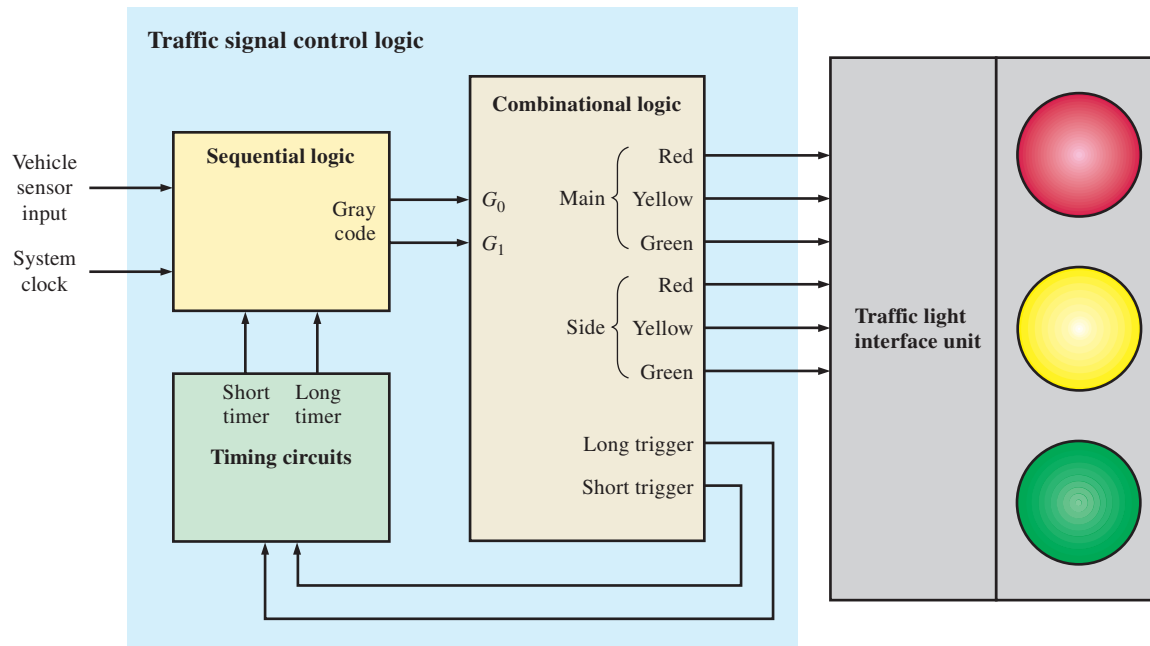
Traffic signal control logic

Vehicle sensor input

System clock

Sequential logic

Gray code

Short timer

Long timer

Timing circuits

Combinational logic

$G_0$

$G_1$

Main

Red

Yellow

Green

Side

Red

Yellow

Green

Long trigger

Short trigger

Traffic light interface unit